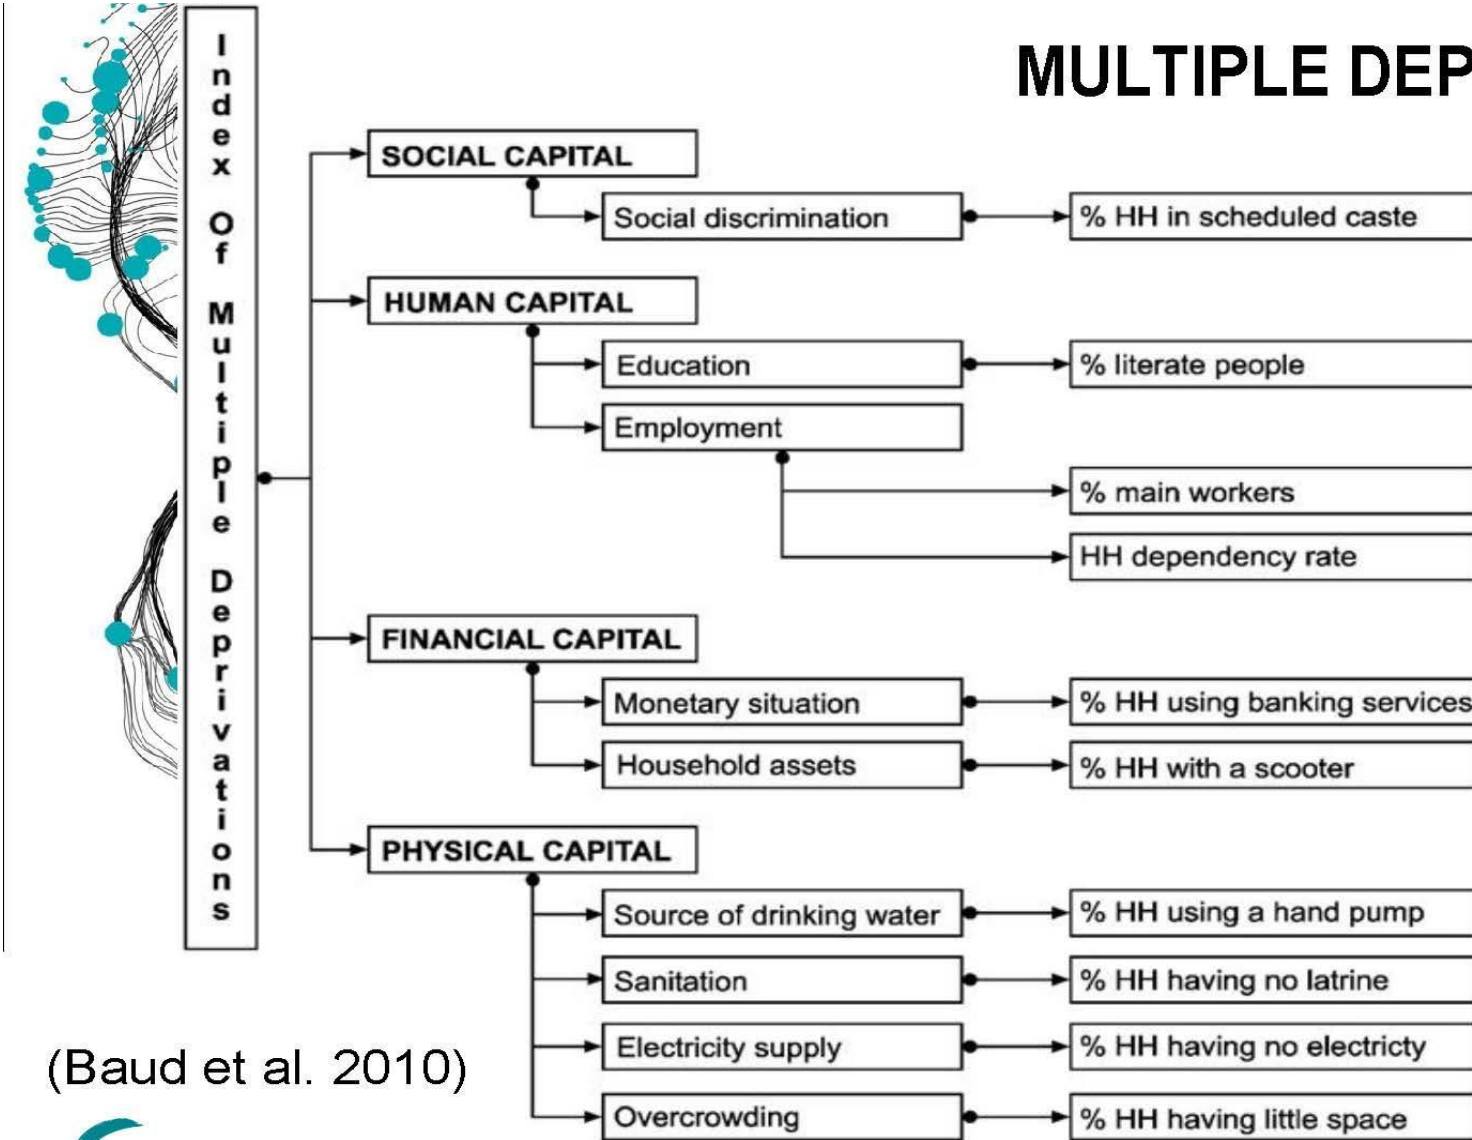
MULTIPLE DEP

Index Of Multiple Deprivations

SOCIAL CAPITAL
Social discrimination
% HH in scheduled caste

HUMAN CAPITAL
Education
% literate people
Employment
% main workers
HH dependency rate

FINANCIAL CAPITAL
Monetary situation
% HH using banking services
Household assets
% HH with a scooter

PHYSICAL CAPITAL
Source of drinking water
% HH using a hand pump
Sanitation
% HH having no latrine
Electricity supply
% HH having no electricty
Overcrowding
% HH having little space

(Baud et al. 2010)